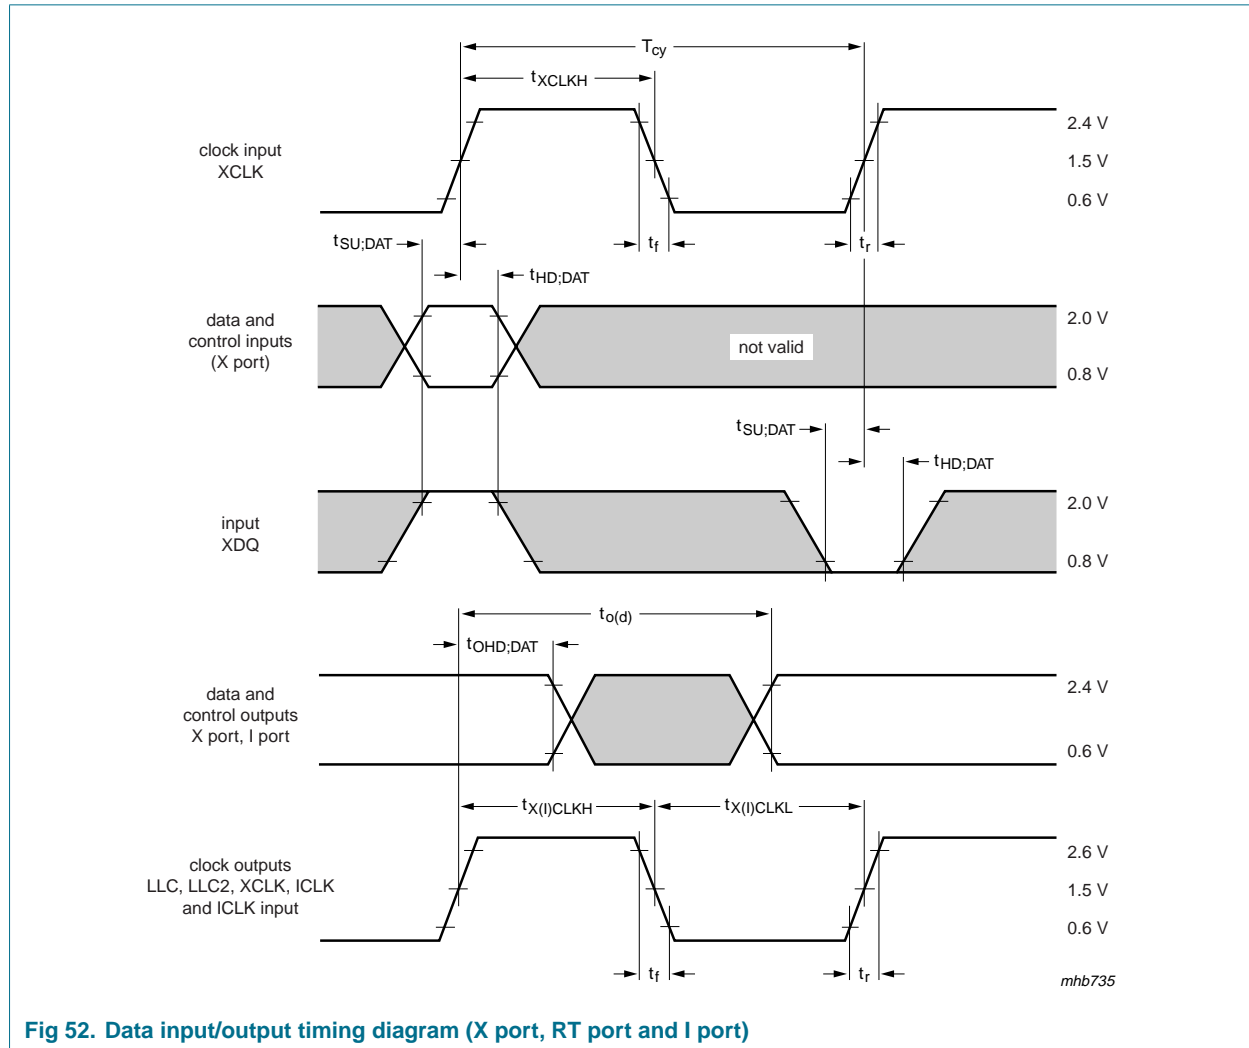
$T_{cy}$

$t_{XCLKH}$

clock input XCLK

2.4 V

1.5 V

0.6 V

$t_{SU;DAT}$

$t_f$

$t_r$

$t_{HD;DAT}$

data and control inputs (X port)

not valid

2.0 V

0.8 V

$t_{SU;DAT}$

$t_{HD;DAT}$

input XDQ

2.0 V

0.8 V

$t_{o(d)}$

$t_{OHD;DAT}$

data and control outputs X port, I port

2.4 V

0.6 V

$t_{X(I)CLKH}$

$t_{X(I)CLKL}$

clock outputs LLC, LLC2, XCLK, ICLK and ICLK input

2.6 V

1.5 V

0.6 V

$t_f$

$t_r$

mhb735

Fig 52. Data input/output timing diagram (X port, RT port and I port)